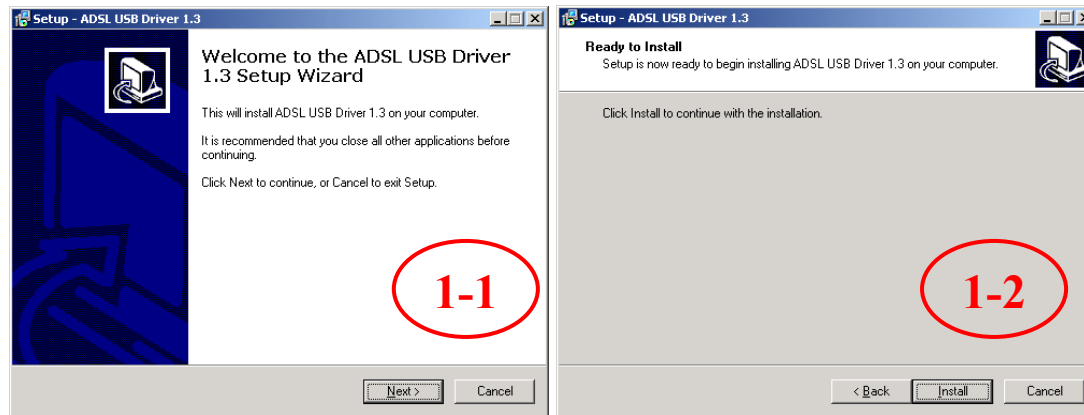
Setup - ADSL USB Driver 1.3

Welcome to the ADSL USB Driver 1.3 Setup Wizard

This will install ADSL USB Driver 1.3 on your computer.

It is recommended that you close all other applications before continuing.

Click Next to continue, or Cancel to exit Setup.

1-1

Next >

Cancel

Setup - ADSL USB Driver 1.3

Ready to Install

Setup is now ready to begin installing ADSL USB Driver 1.3 on your computer.

Click Install to continue with the installation.

1-2

< Back

Install

Cancel